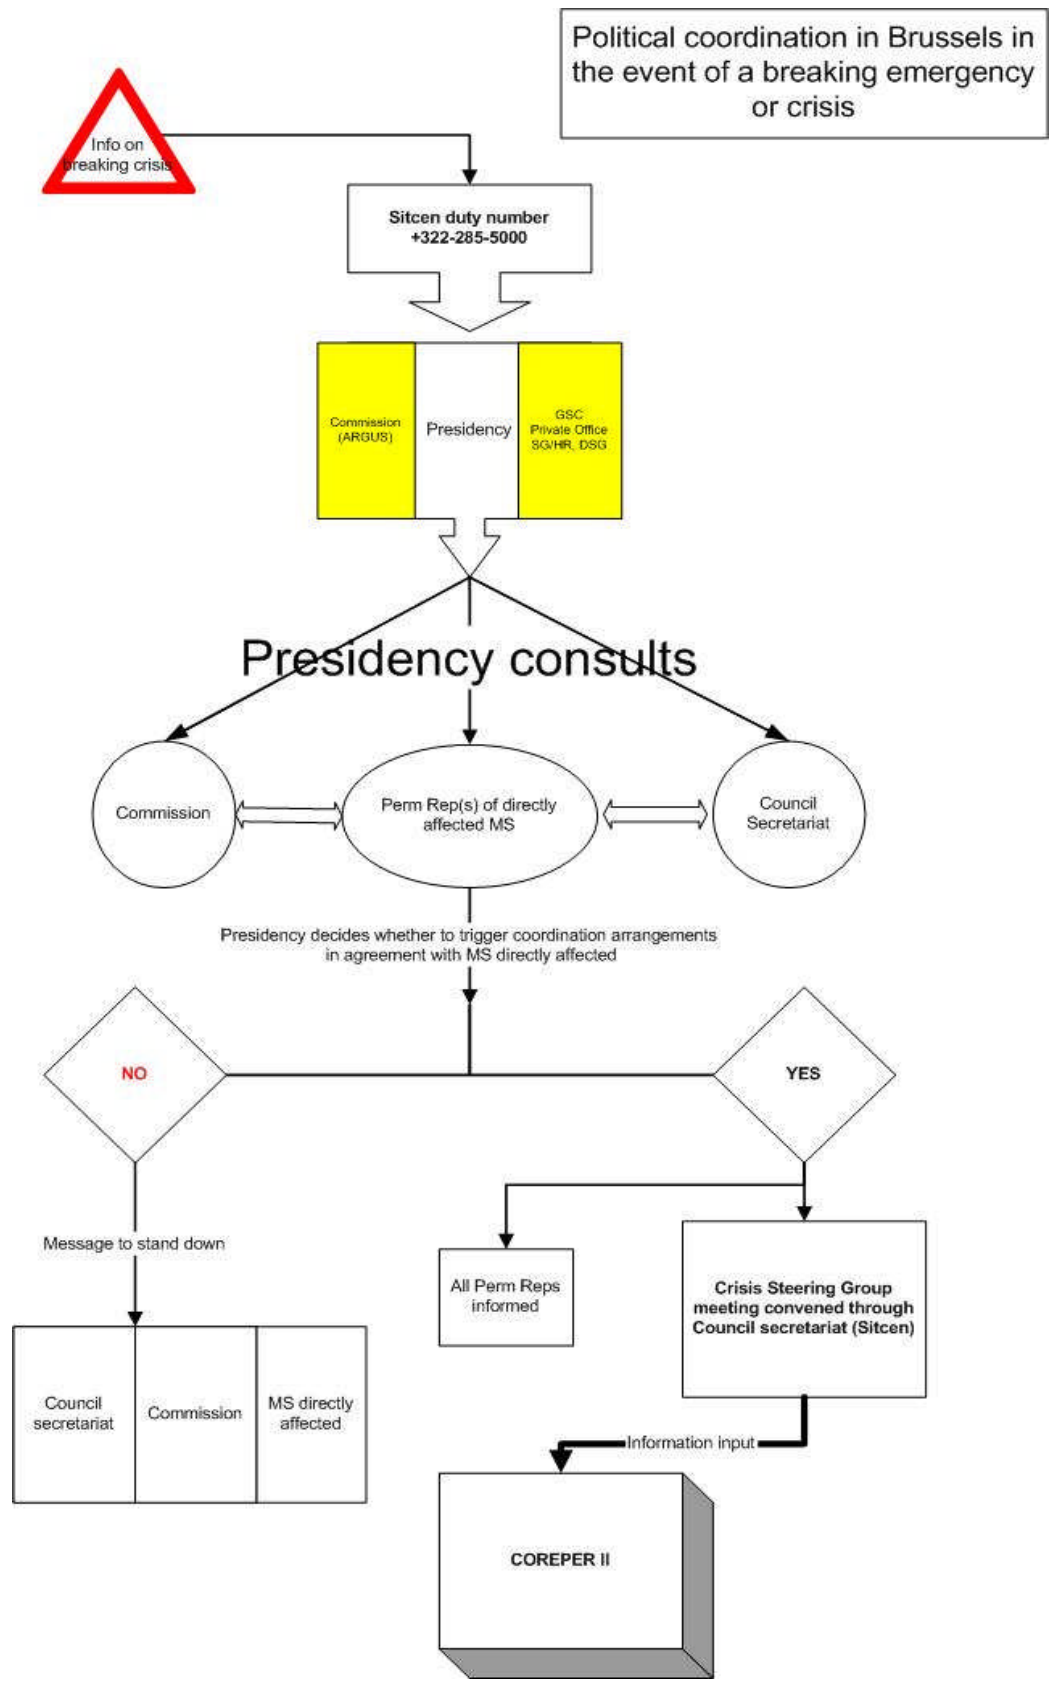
Political coordination in Brussels in the event of a breaking emergency or crisis

Info on breaking crisis

Sitcen duty number +322-285-5000

Commission (ARGUS)

Presidency

GSC Private Office SG/HR, DSG

Presidency consults

Commission

Perm Rep(s) of directly affected MS

Council Secretariat

Presidency decides whether to trigger coordination arrangements in agreement with MS directly affected

NO

YES

Message to stand down

All Perm Reps informed

Crisis Steering Group meeting convened through Council secretariat (Sitcen)

Council secretariat

Commission

MS directly affected

Information input

COREPER II